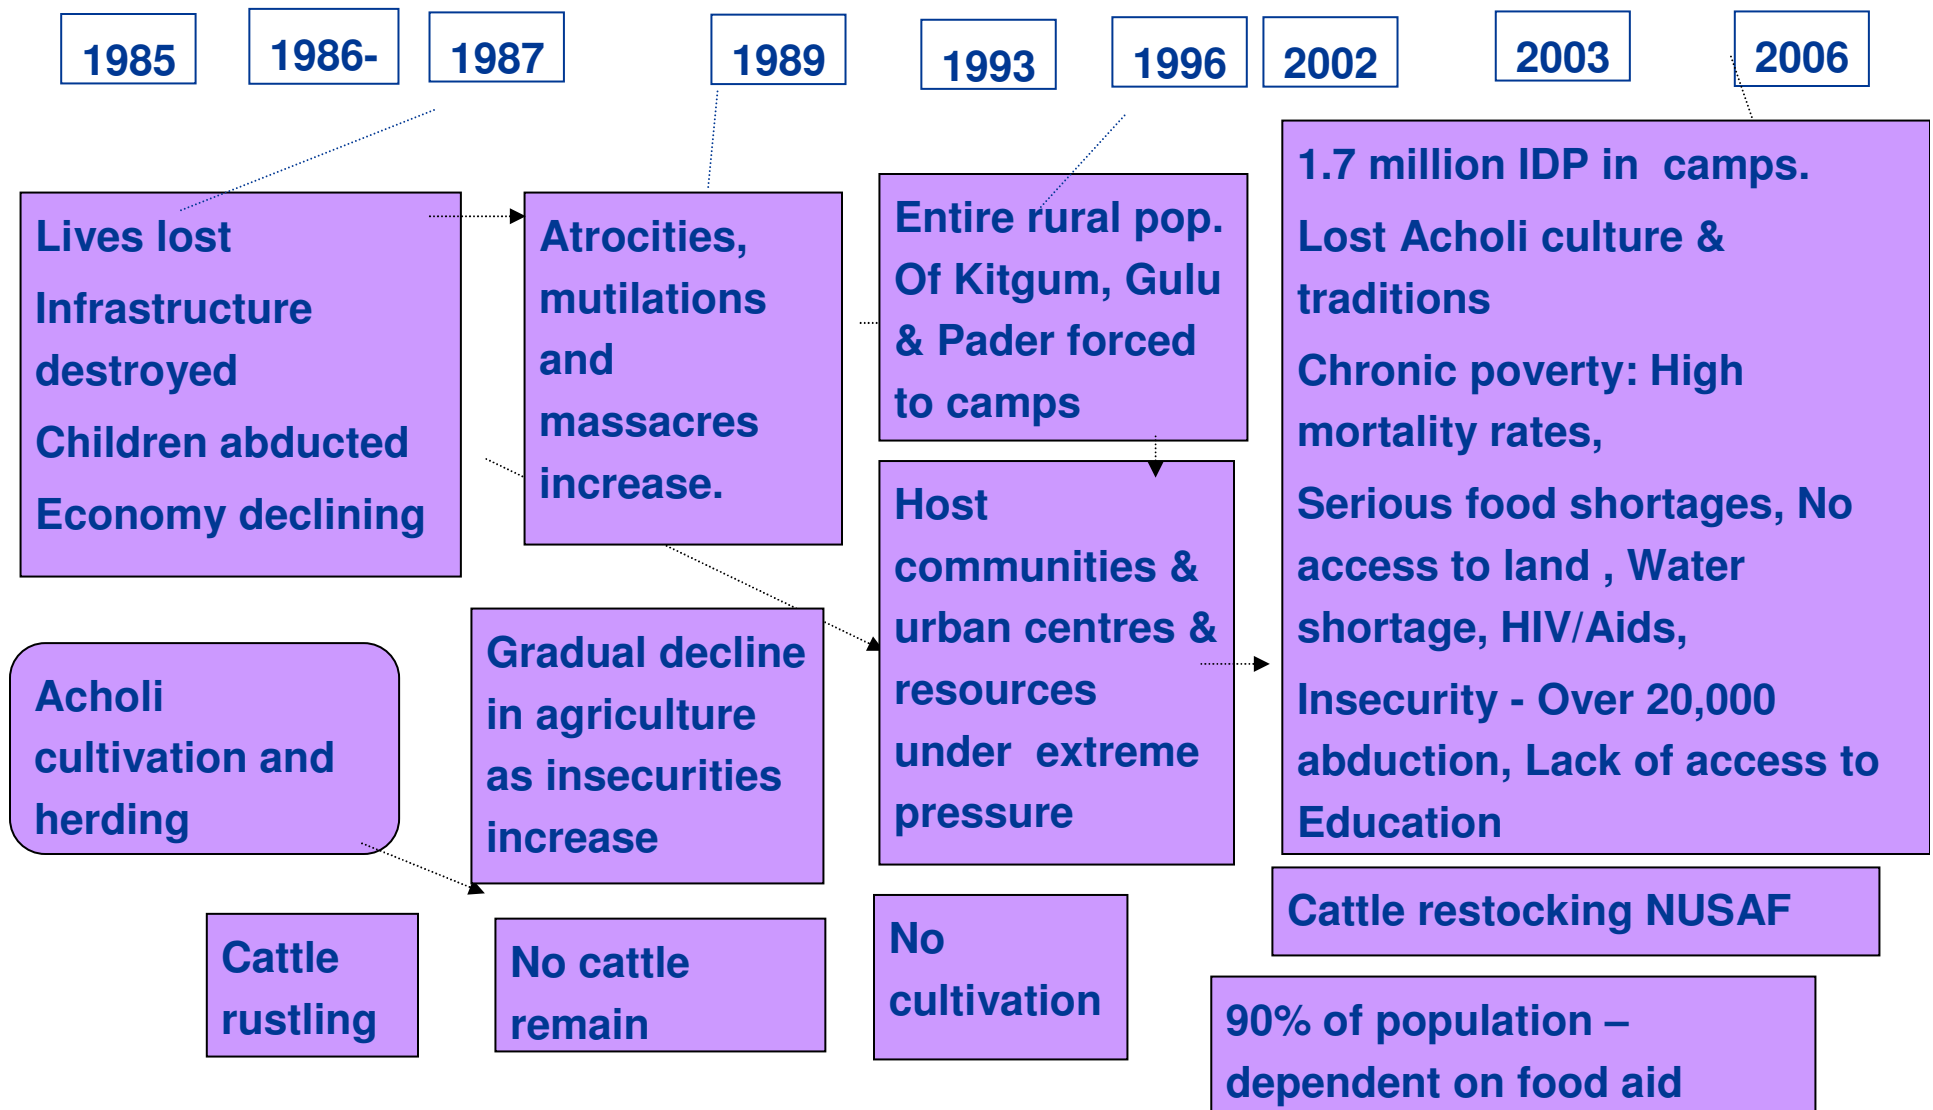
1985

1986-

1987

1989

1993

1996

2002

2003

2006

Lives lost

Infrastructure destroyed

Children abducted

Economy declining

Atrocities, mutilations and massacres increase.

Entire rural pop. Of Kitgum, Gulu & Pader forced to camps

1.7 million IDP in camps.

Lost Acholi culture & traditions

Chronic poverty: High mortality rates,

Serious food shortages, No access to land , Water shortage, HIV/Aids,

Insecurity - Over 20,000 abduction, Lack of access to Education

Host communities & urban centres & resources under extreme pressure

Acholi cultivation and herding

Gradual decline in agriculture as insecurities increase

Cattle restocking NUSAF

Cattle rustling

No cattle remain

No cultivation

90% of population – dependent on food aid